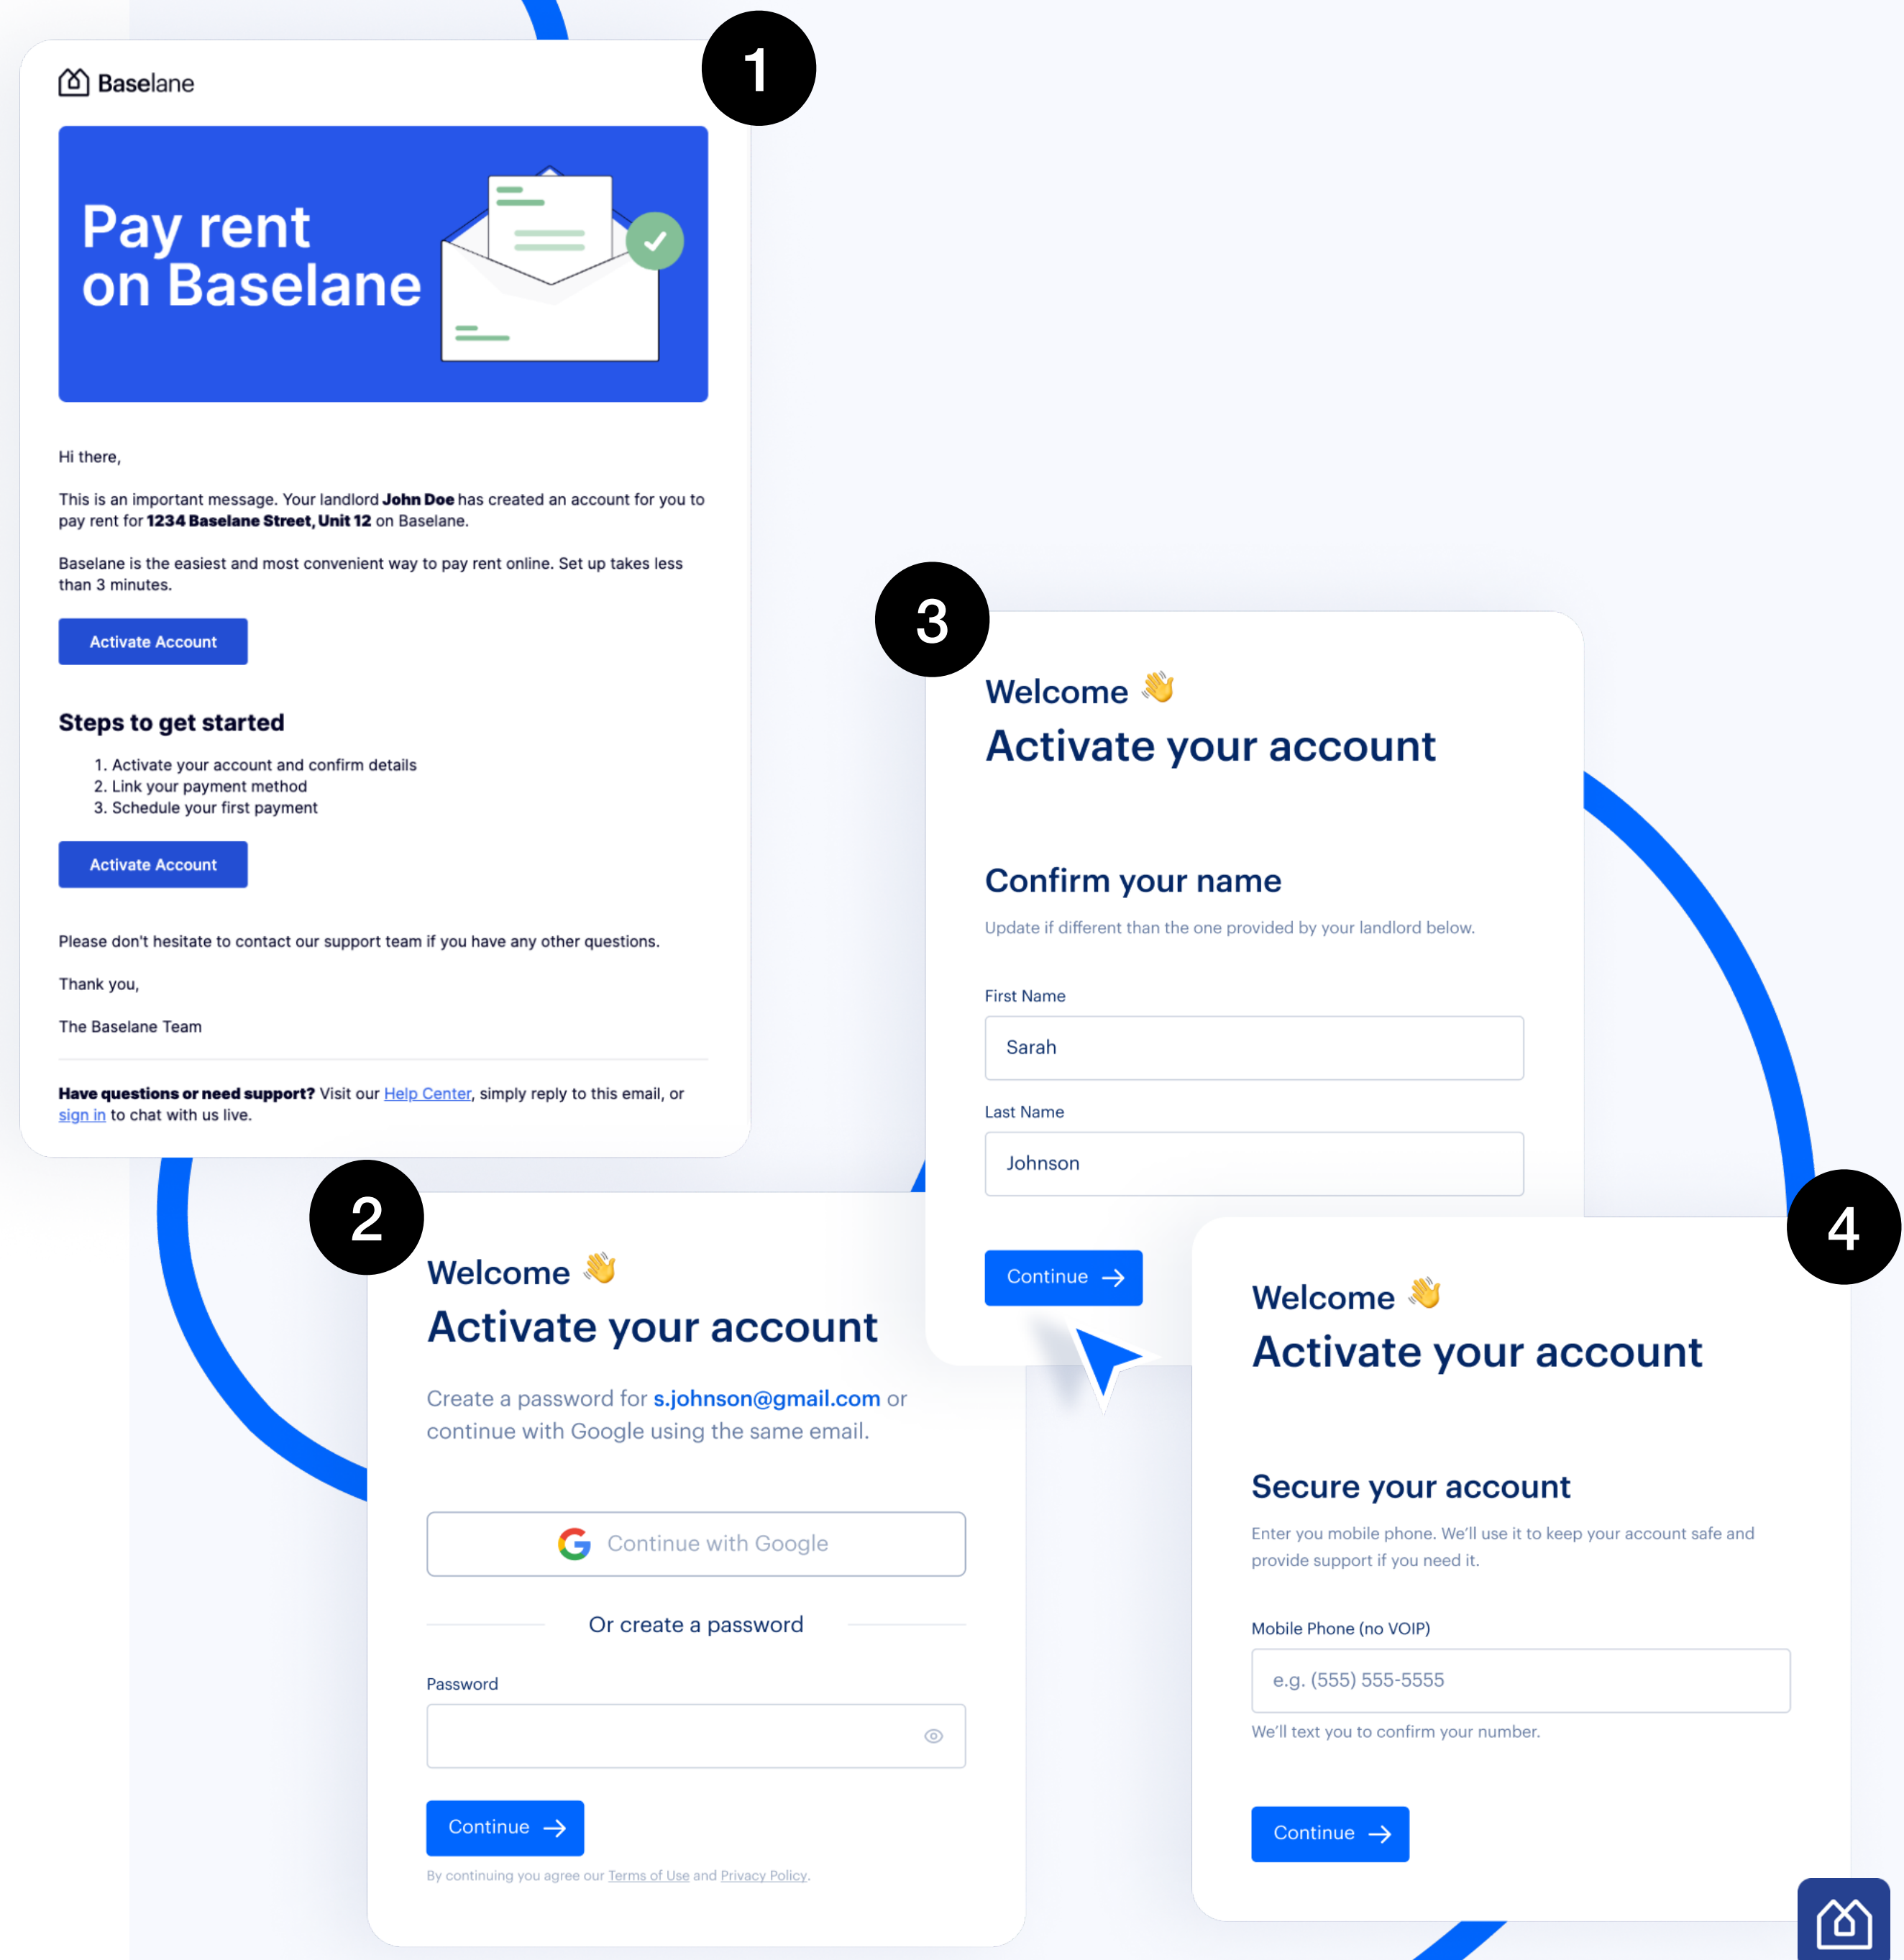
1

Baselane

Pay rent on Baselane

Hi there,

This is an important message. Your landlord **John Doe** has created an account for you to pay rent for **1234 Baselane Street, Unit 12** on Baselane.

Baselane is the easiest and most convenient way to pay rent online. Set up takes less than 3 minutes.

Activate Account

Steps to get started

1. Activate your account and confirm details
2. Link your payment method
3. Schedule your first payment

Activate Account

Please don't hesitate to contact our support team if you have any other questions.

Thank you,

The Baselane Team

**Have questions or need support?** Visit our Help Center, simply reply to this email, or sign in to chat with us live.

3

Welcome 👋
Activate your account

Confirm your name

Update if different than the one provided by your landlord below.

First Name
Sarah

Last Name
Johnson

Continue →

2

Welcome 👋
Activate your account

Create a password for s.johnson@gmail.com or continue with Google using the same email.

Continue with Google

Or create a password

Password

Continue →

By continuing you agree our Terms of Use and Privacy Policy.

4

Welcome 👋
Activate your account

Secure your account

Enter you mobile phone. We'll use it to keep your account safe and provide support if you need it.

Mobile Phone (no VOIP)
e.g. (555) 555-5555
We'll text you to confirm your number.

Continue →